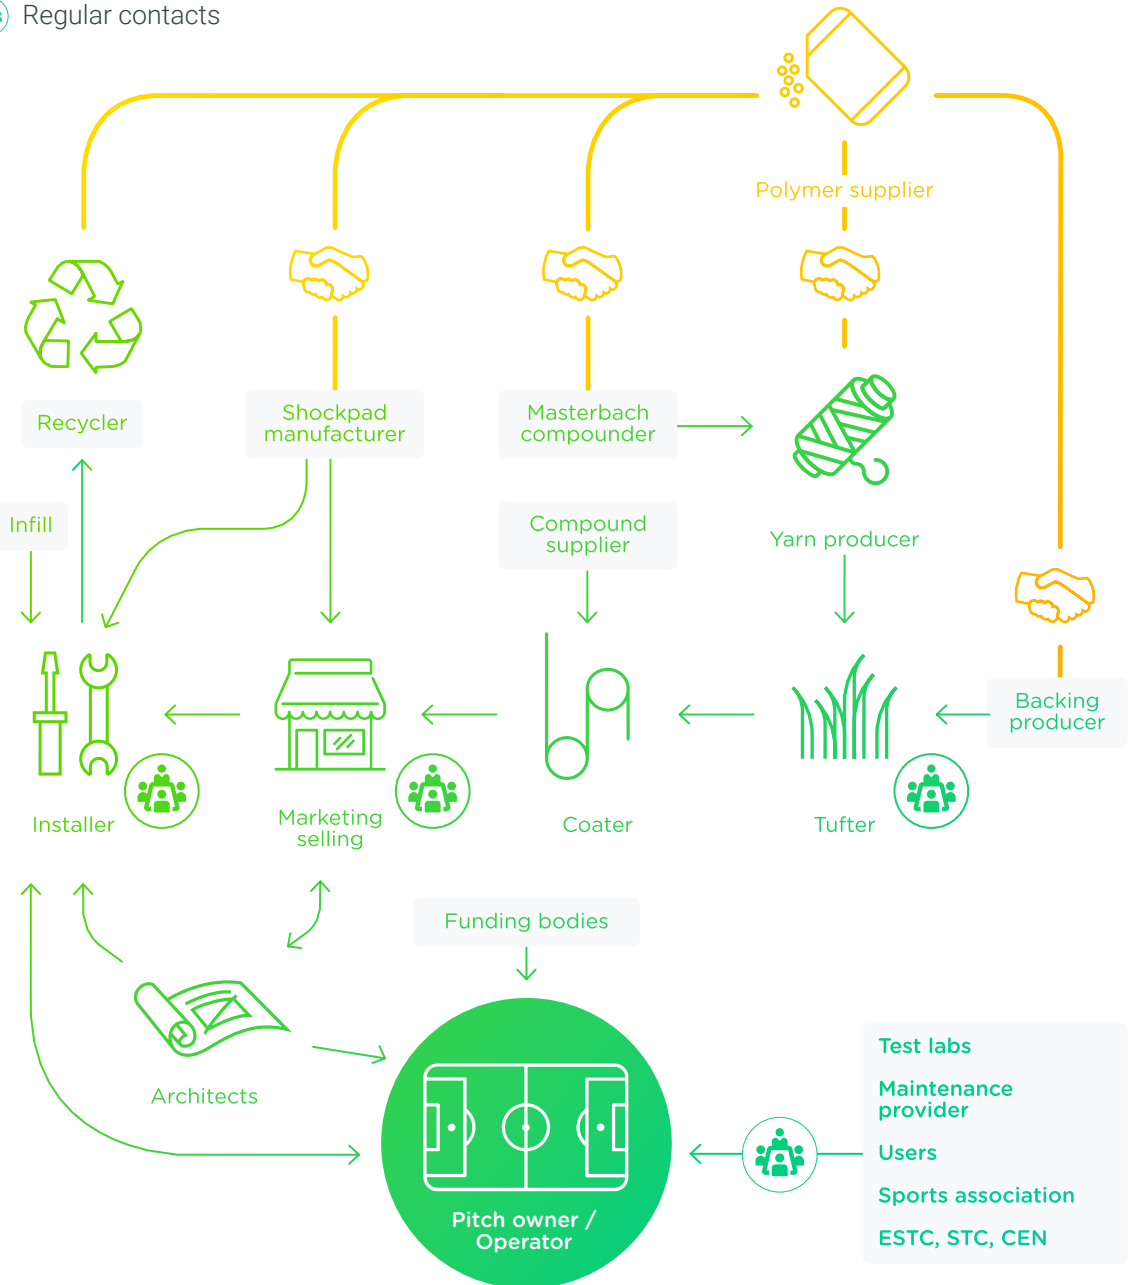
Regular contacts

Polymer supplier

Recycler

Shockpad manufacturer

Masterbach compounder

Yarn producer

Infill

Compound supplier

Backing producer

Installer

Marketing selling

Coater

Tufter

Funding bodies

Architects

Pitch owner / Operator

Test labs

Maintenance provider

Users

Sports association

ESTC, STC, CEN